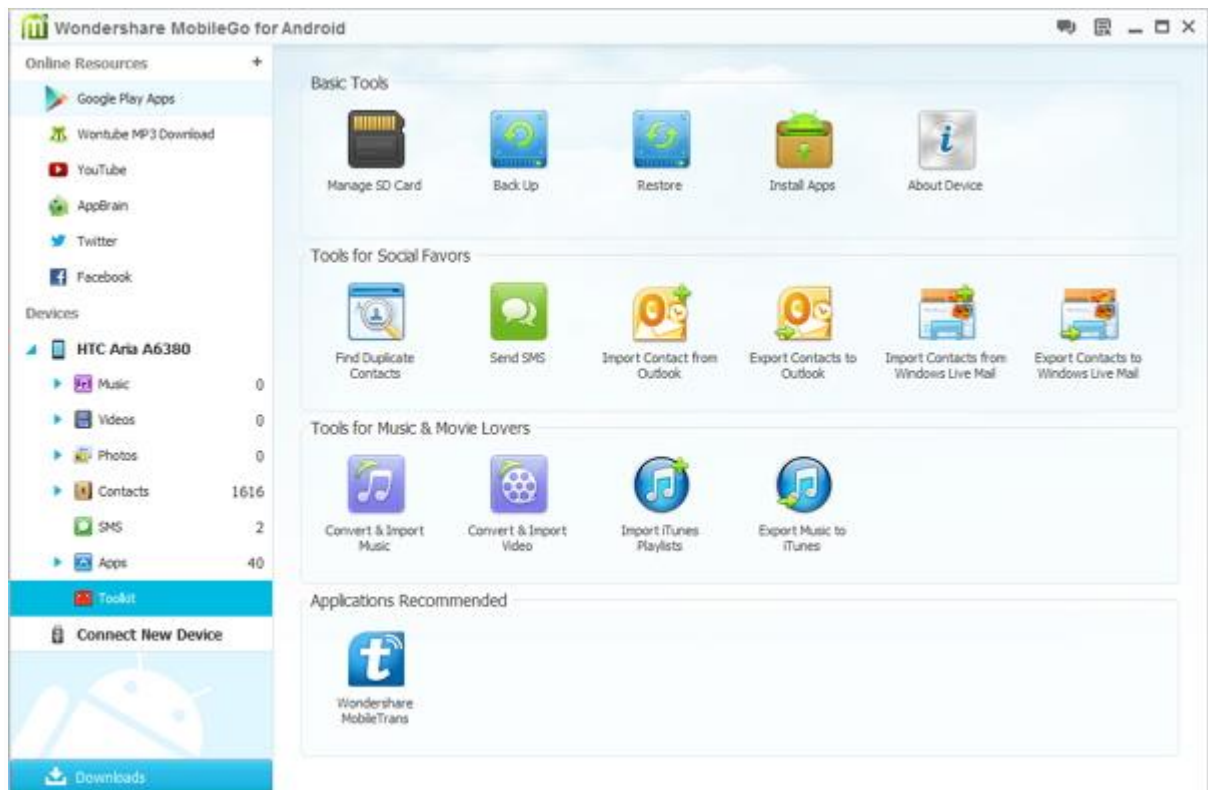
Wondershare MobileGo for Android

Online Resources +

Google Play Apps

Wontube MP3 Download

YouTube

AppBrain

Twitter

Facebook

Devices

HTC Aria A6380

Music 0

Videos 0

Photos 0

Contacts 1616

SMS 2

Apps 40

Toolkit

Connect New Device

Downloads

Basic Tools

Manage SD Card

Back Up

Restore

Install Apps

About Device

Tools for Social Favors

Find Duplicate Contacts

Send SMS

Import Contact from Outlook

Export Contacts to Outlook

Import Contacts from Windows Live Mail

Export Contacts to Windows Live Mail

Tools for Music & Movie Lovers

Convert & Import Music

Convert & Import Video

Import iTunes Playlists

Export Music to iTunes

Applications Recommended

Wondershare MobileTrans